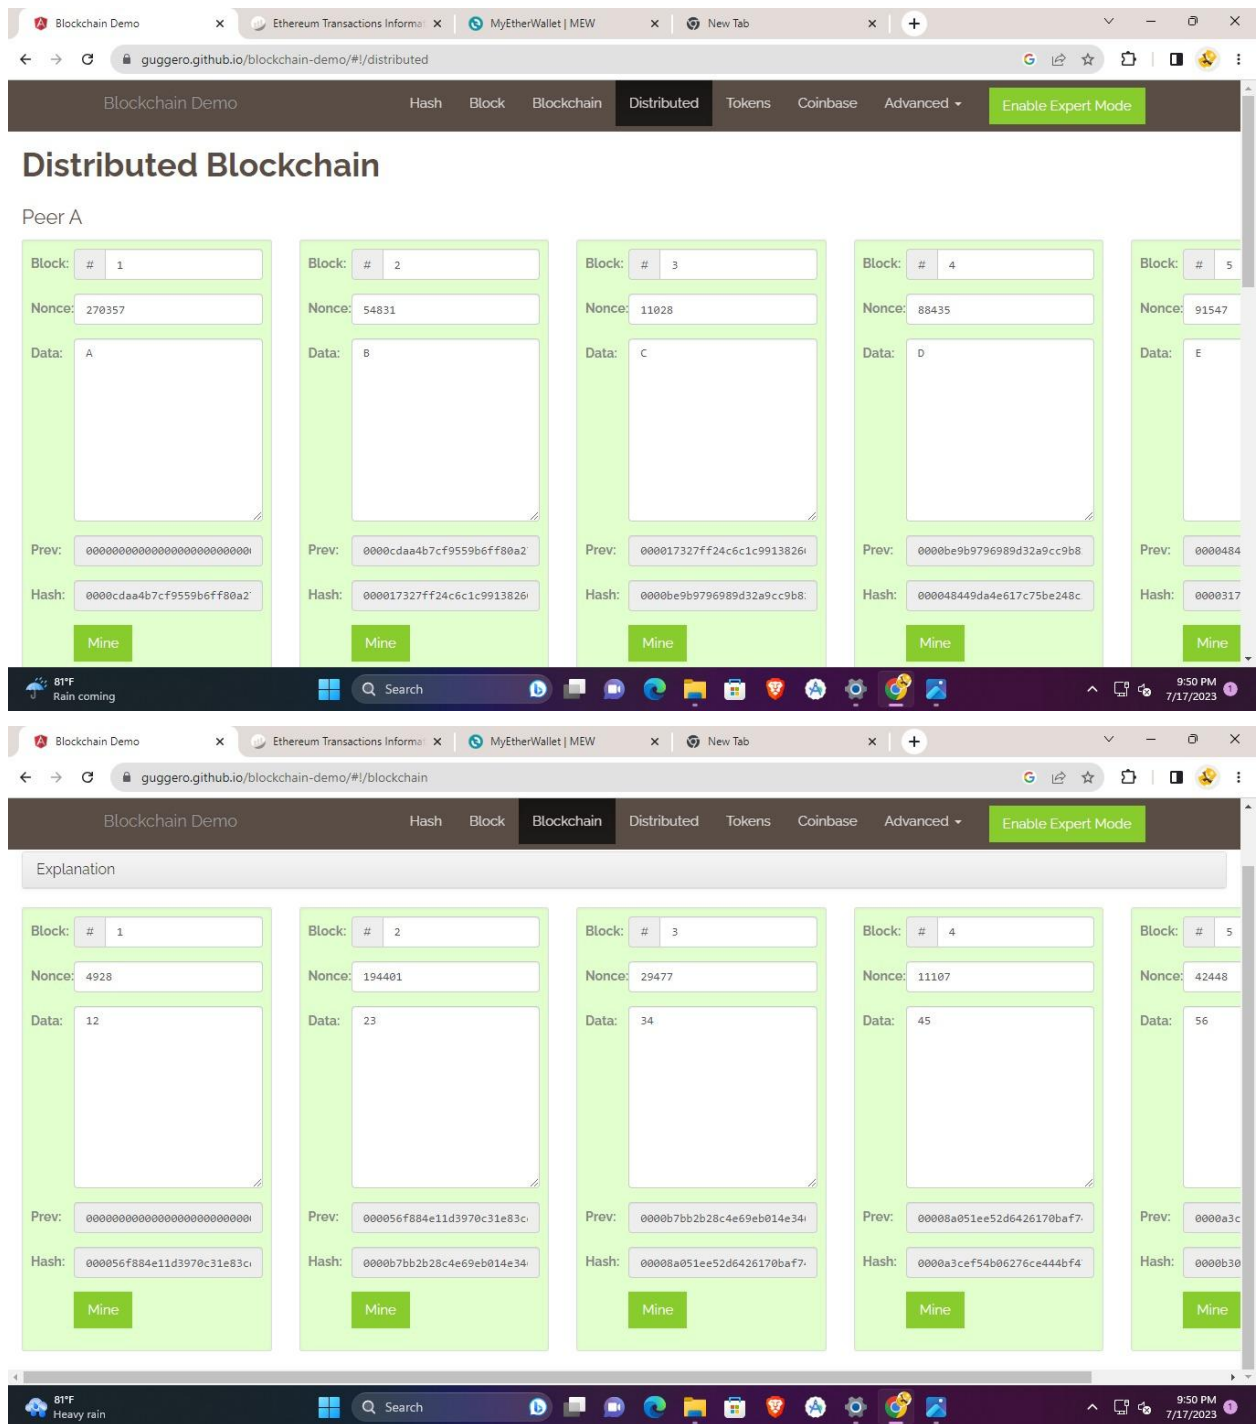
Blockchain Demo × Ethereum Transactions Informa × MyEtherWallet | MEW × New Tab × +

guggero.github.io/blockchain-demo/#!/distributed

Blockchain Demo Hash Block Blockchain Distributed Tokens Coinbase Advanced Enable Expert Mode

Distributed Blockchain

Peer A

| Block: # 1 | Block: # 2 | Block: # 3 | Block: # 4 | Block: # 5 |
|---|---|---|---|---|
| Nonce: 270357 | Nonce: 54831 | Nonce: 11028 | Nonce: 88435 | Nonce: 91547 |
| Data: A | Data: B | Data: C | Data: D | Data: E |
| Prev: 0000000000000000000000000 | Prev: 0000cdaa4b7cf9559b6ff80a2 | Prev: 000017327ff24c6c1c9913826 | Prev: 0000be9b9796989d32a9cc9b8 | Prev: 0000484 |
| Hash: 0000cdaa4b7cf9559b6ff80a2 | Hash: 000017327ff24c6c1c9913826 | Hash: 0000be9b9796989d32a9cc9b8 | Hash: 000048449da4e617c75be248c | Hash: 0000317 |
| Mine | Mine | Mine | Mine | Mine |

81°F Rain coming Search 9:50 PM 7/17/2023

Blockchain Demo × Ethereum Transactions Informa × MyEtherWallet | MEW × New Tab × +

guggero.github.io/blockchain-demo/#!/blockchain

Blockchain Demo Hash Block Blockchain Distributed Tokens Coinbase Advanced Enable Expert Mode

Explanation

| Block: # 1 | Block: # 2 | Block: # 3 | Block: # 4 | Block: # 5 |
|---|---|---|---|---|
| Nonce: 4928 | Nonce: 194401 | Nonce: 29477 | Nonce: 11107 | Nonce: 42448 |
| Data: 12 | Data: 23 | Data: 34 | Data: 45 | Data: 56 |
| Prev: 0000000000000000000000000 | Prev: 000056f884e11d3970c31e83c | Prev: 0000b7bb2b28c4e69eb014e34 | Prev: 00008a051ee52d6426170baf7 | Prev: 0000a3c |
| Hash: 000056f884e11d3970c31e83c | Hash: 0000b7bb2b28c4e69eb014e34 | Hash: 00008a051ee52d6426170baf7 | Hash: 0000a3cef54b06276ce444bf4 | Hash: 0000b30 |
| Mine | Mine | Mine | Mine | Mine |

81°F Heavy rain Search 9:50 PM 7/17/2023